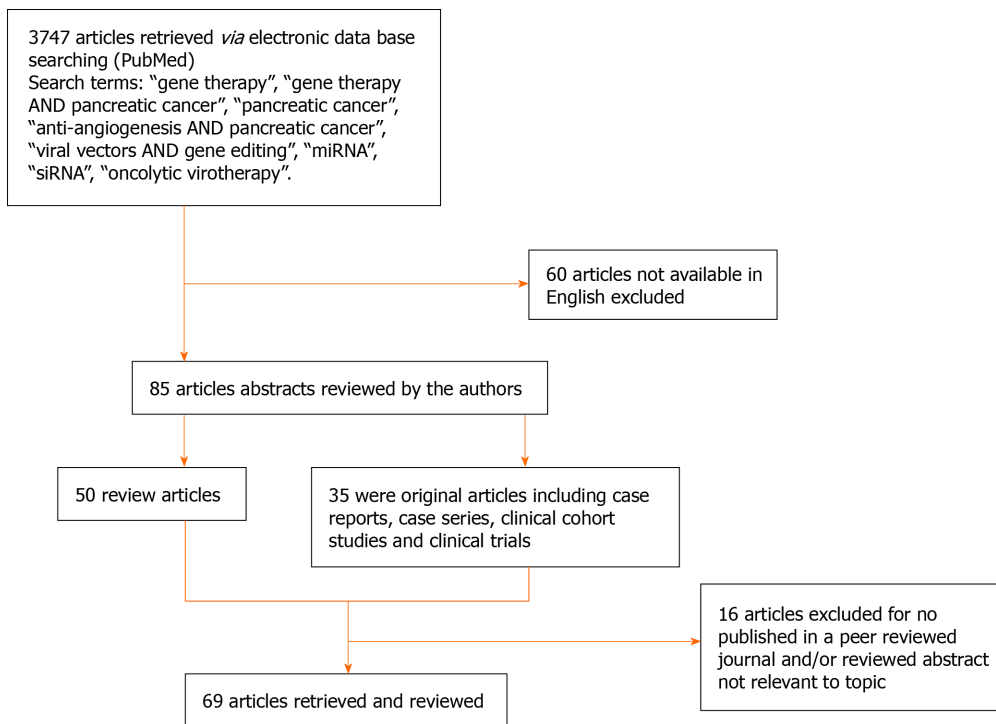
3747 articles retrieved *via* electronic data base searching (PubMed)
Search terms: “gene therapy”, “gene therapy AND pancreatic cancer”, “pancreatic cancer”, “anti-angiogenesis AND pancreatic cancer”, “viral vectors AND gene editing”, “miRNA”, “siRNA”, “oncolytic virotherapy”.

60 articles not available in English excluded

85 articles abstracts reviewed by the authors

50 review articles

35 were original articles including case reports, case series, clinical cohort studies and clinical trials

16 articles excluded for no published in a peer reviewed journal and/or reviewed abstract not relevant to topic

69 articles retrieved and reviewed